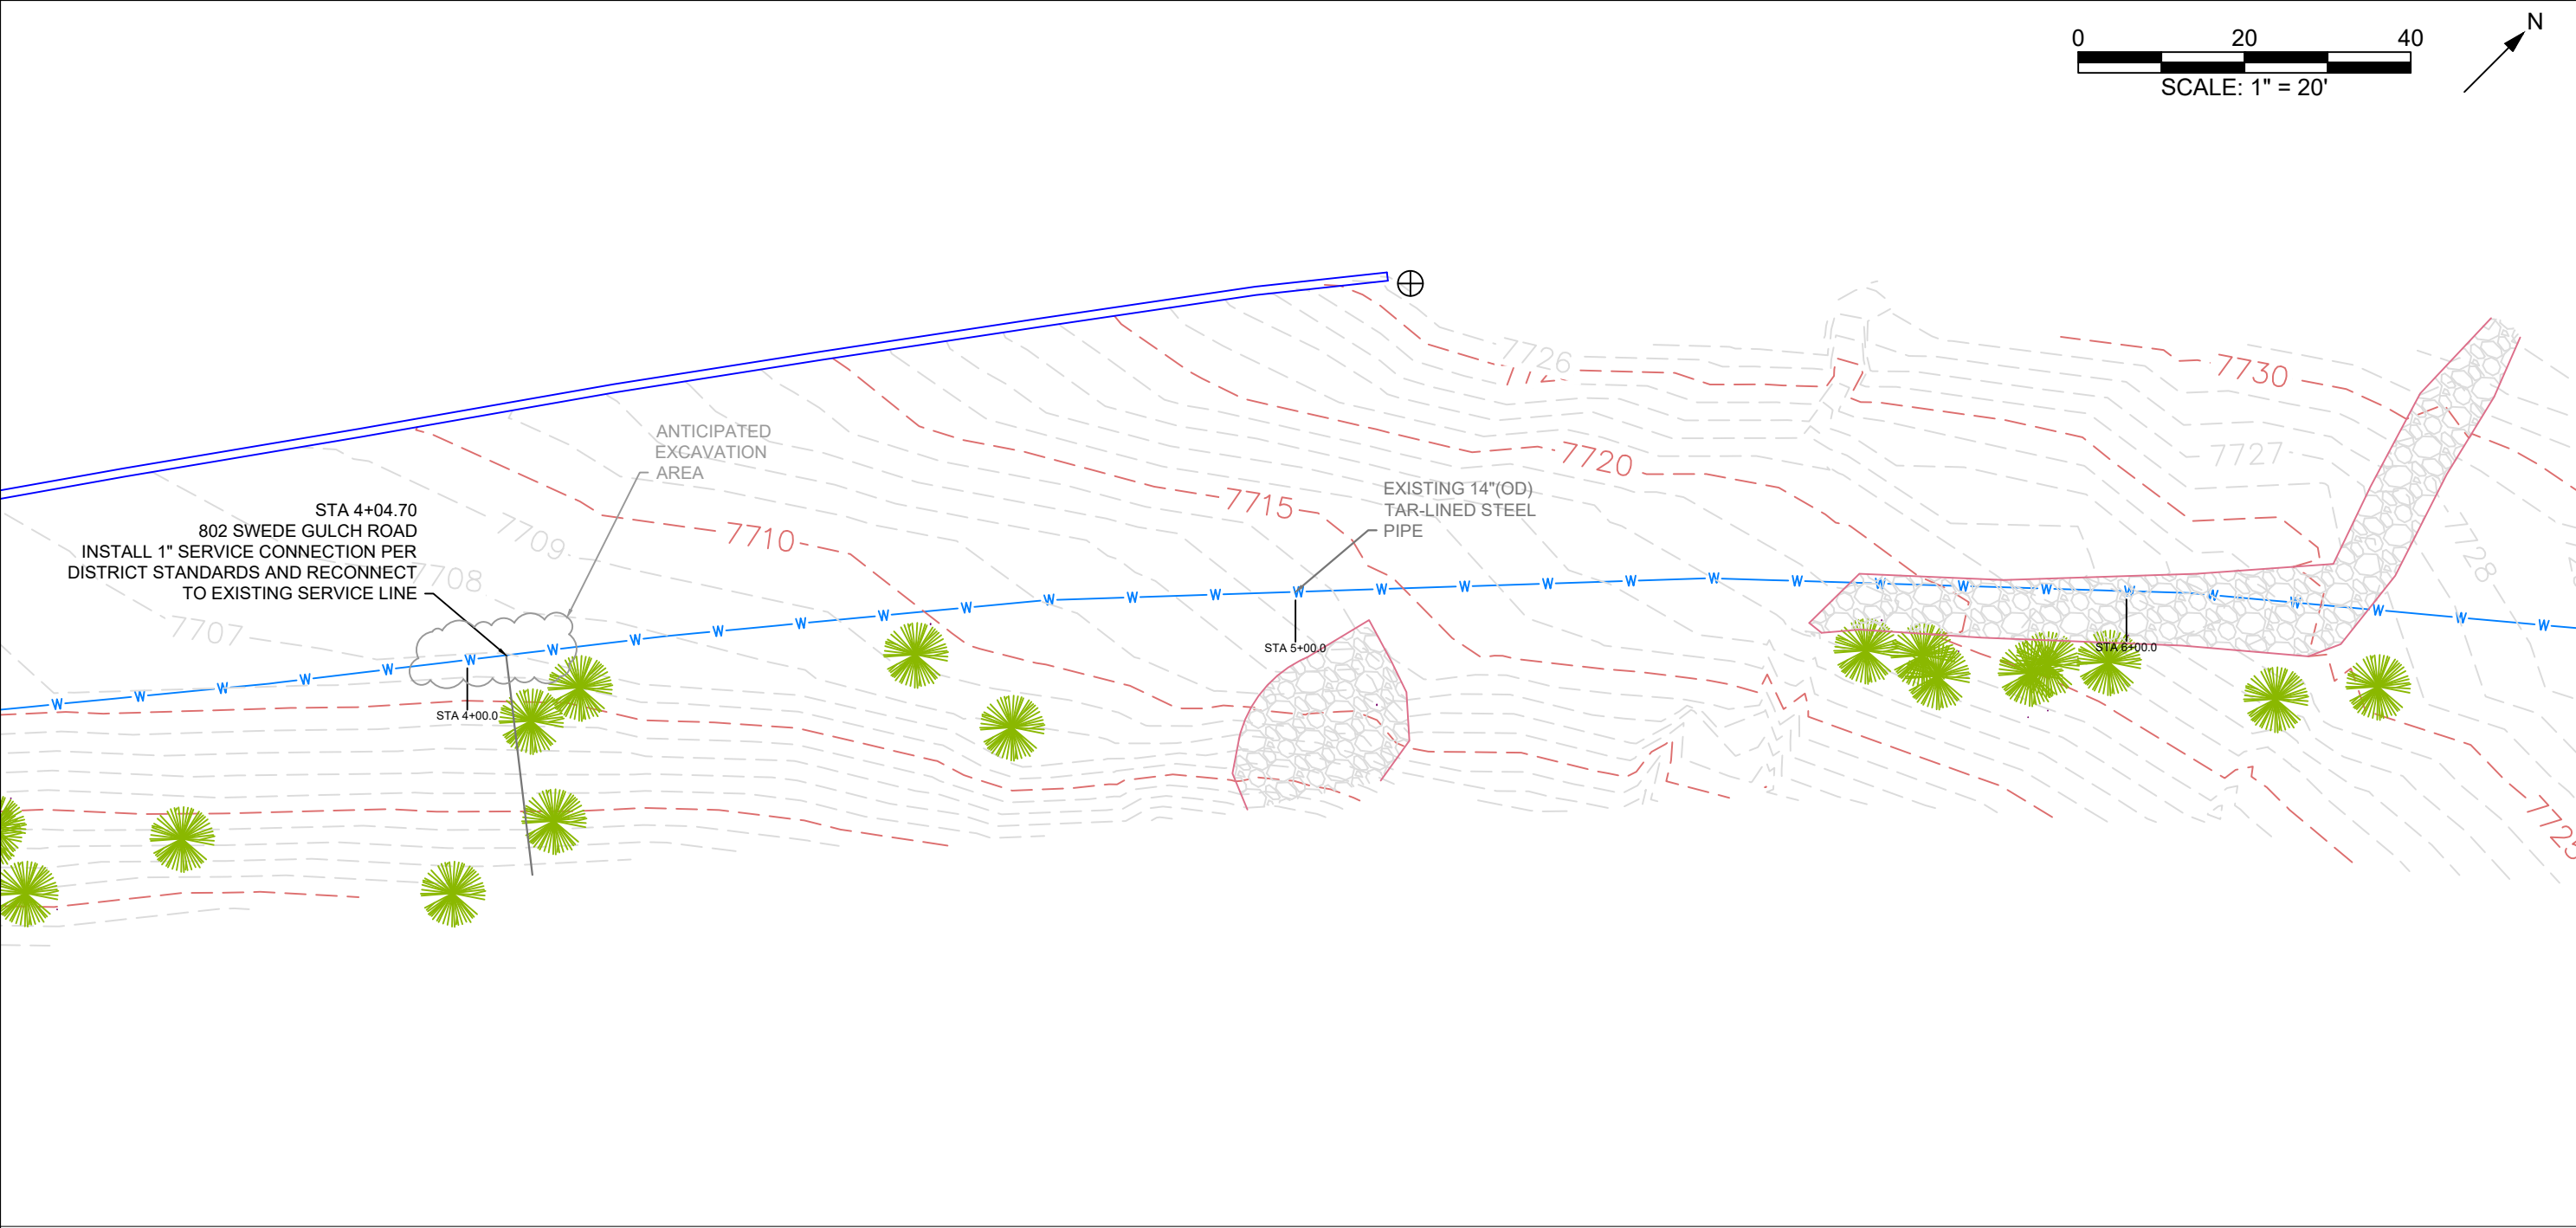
0 20 40
SCALE: 1" = 20'
N

7726
7730
7727
7720
7715
7710
7709
7708
7707
7728

ANTICIPATED EXCAVATION AREA

STA 4+04.70
802 SWEDE GULCH ROAD
INSTALL 1" SERVICE CONNECTION PER DISTRICT STANDARDS AND RECONNECT TO EXISTING SERVICE LINE

EXISTING 14"(OD) TAR-LINED STEEL PIPE

STA 4+00.0
STA 5+00.0
STA 6+00.0